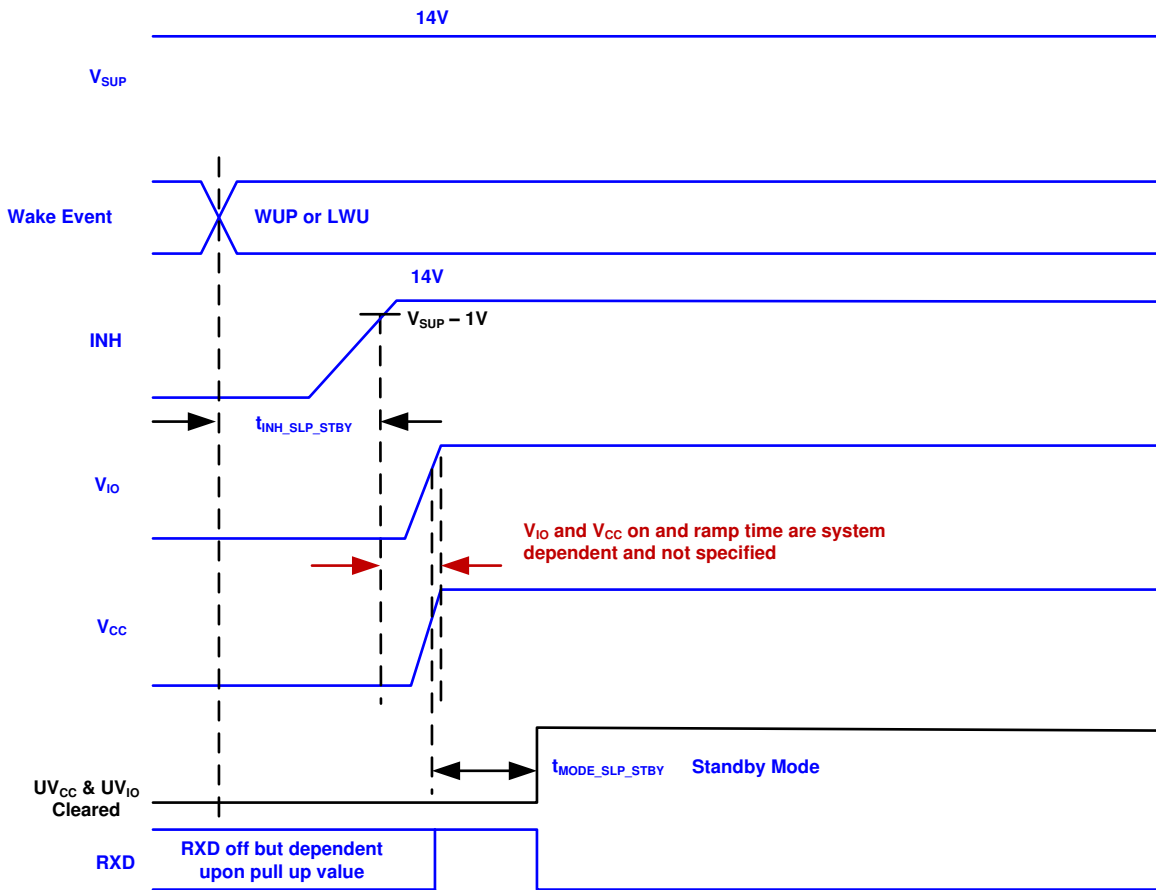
14V

$V_{SUP}$

Wake Event

WUP or LWU

14V

$V_{SUP}$ – 1V

INH

$t_{INH\_SLP\_STBY}$

$V_{IO}$

$V_{IO}$ and $V_{CC}$ on and ramp time are system dependent and not specified

$V_{CC}$

$UV_{CC}$ & $UV_{IO}$ Cleared

$t_{MODE\_SLP\_STBY}$

Standby Mode

RXD

RXD off but dependent upon pull up value